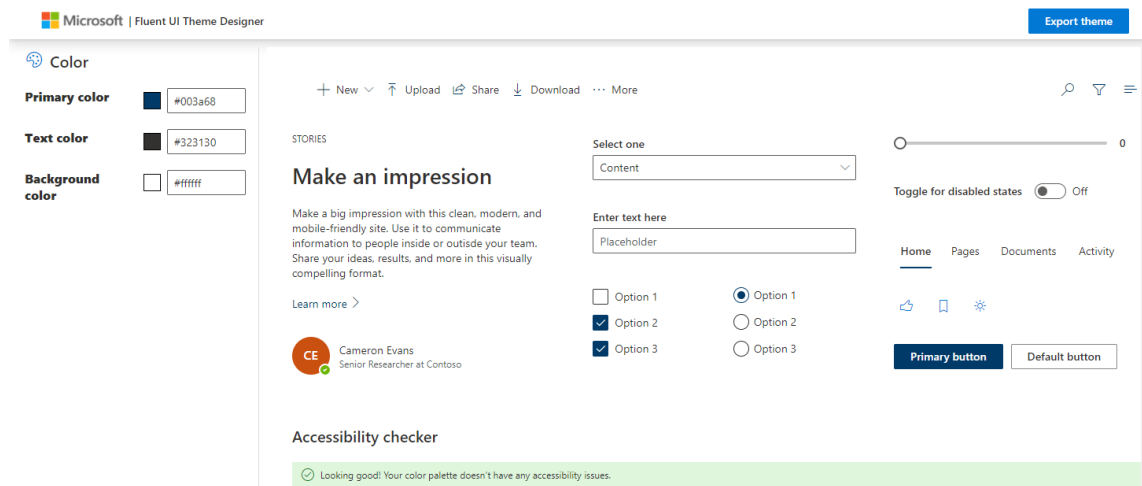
Microsoft | Fluent UI Theme Designer

Export theme

Color

Primary color #003a68

Text color #323130

Background color #ffffff

+ New ⌵ Upload Share Download ··· More

STORIES

Make an impression

Make a big impression with this clean, modern, and mobile-friendly site. Use it to communicate information to people inside or outisde your team. Share your ideas, results, and more in this visually compelling format.

Learn more >

CE Cameron Evans
Senior Researcher at Contoso

Select one

Content

Enter text here

Placeholder

Option 1
Option 2
Option 3

Option 1
Option 2
Option 3

0

Toggle for disabled states Off

Home Pages Documents Activity

Primary button Default button

Accessibility checker

Looking good! Your color palette doesn't have any accessibility issues.